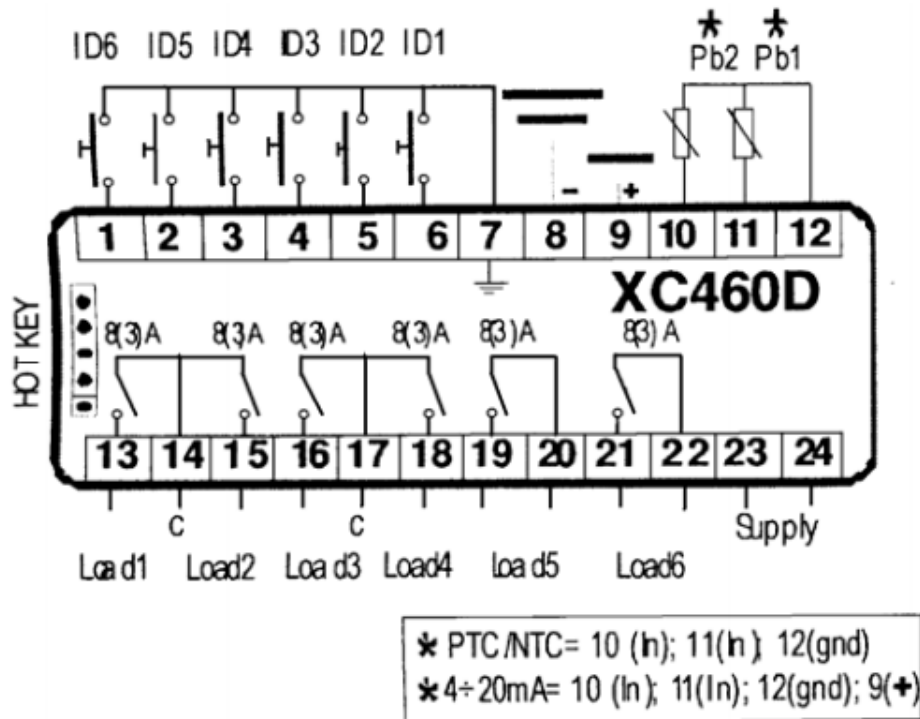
ID6 ID5 ID4 ID3 ID2 ID1

* Pb2 * Pb1

- +

1 2 3 4 5 6 7 8 9 10 11 12

XC460D

HOT KEY

8(3)A 8(3)A 8(3)A 8(3)A 8(3)A 8(3) A

13 14 15 16 17 18 19 20 21 22 23 24

c c

Load1 Load2 Load3 Load4 load5 Load6 Supply

* PTC/NTC= 10 (In); 11(In); 12(gnd)
* 4÷20mA= 10 (In); 11(In); 12(gnd); 9(+)